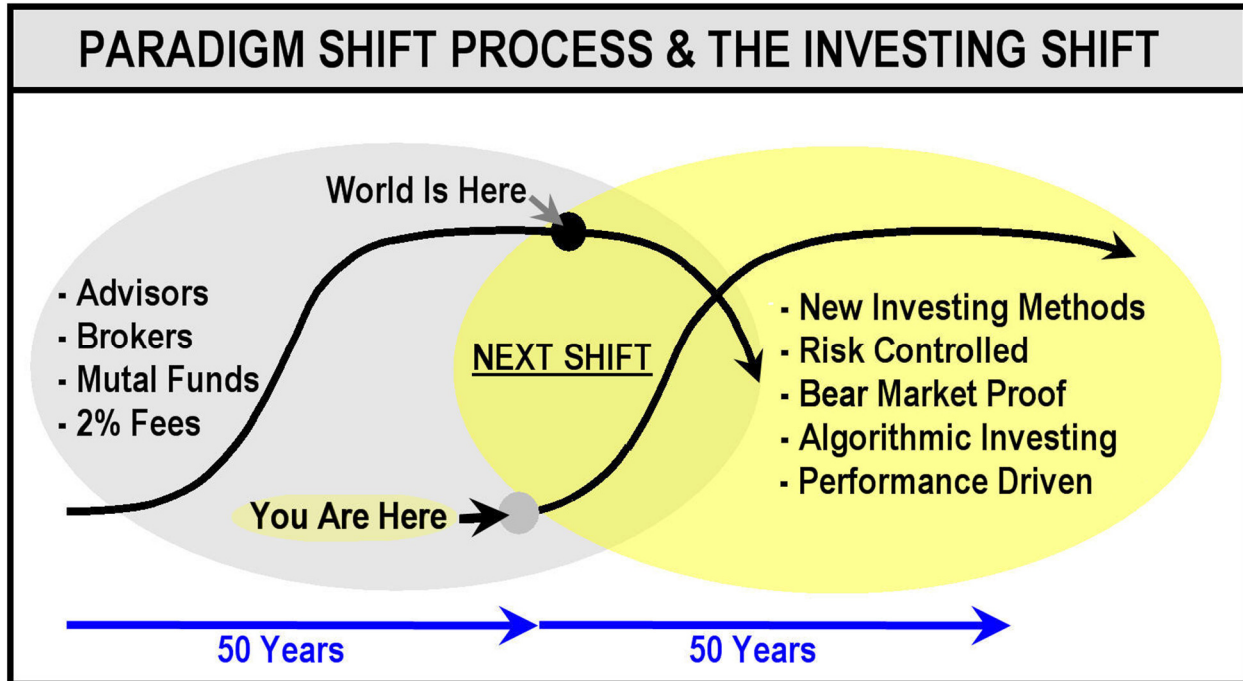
PARADIGM SHIFT PROCESS & THE INVESTING SHIFT

World Is Here

- Advisors
- Brokers
- Mutal Funds
- 2% Fees

NEXT SHIFT

- New Investing Methods
- Risk Controlled
- Bear Market Proof
- Algorithmic Investing
- Performance Driven

You Are Here

50 Years

50 Years